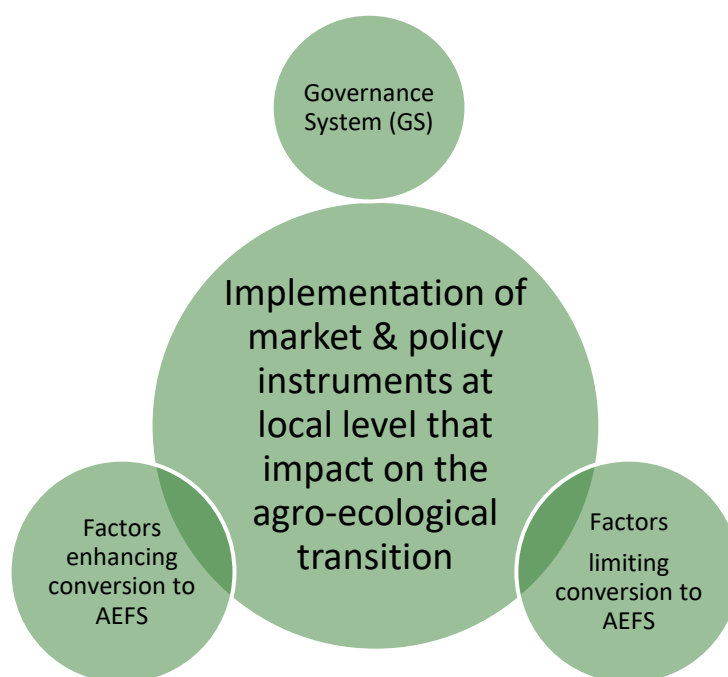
Governance System (GS)

Implementation of market & policy instruments at local level that impact on the agro-ecological transition

Factors enhancing conversion to AEFS

Factors limiting conversion to AEFS